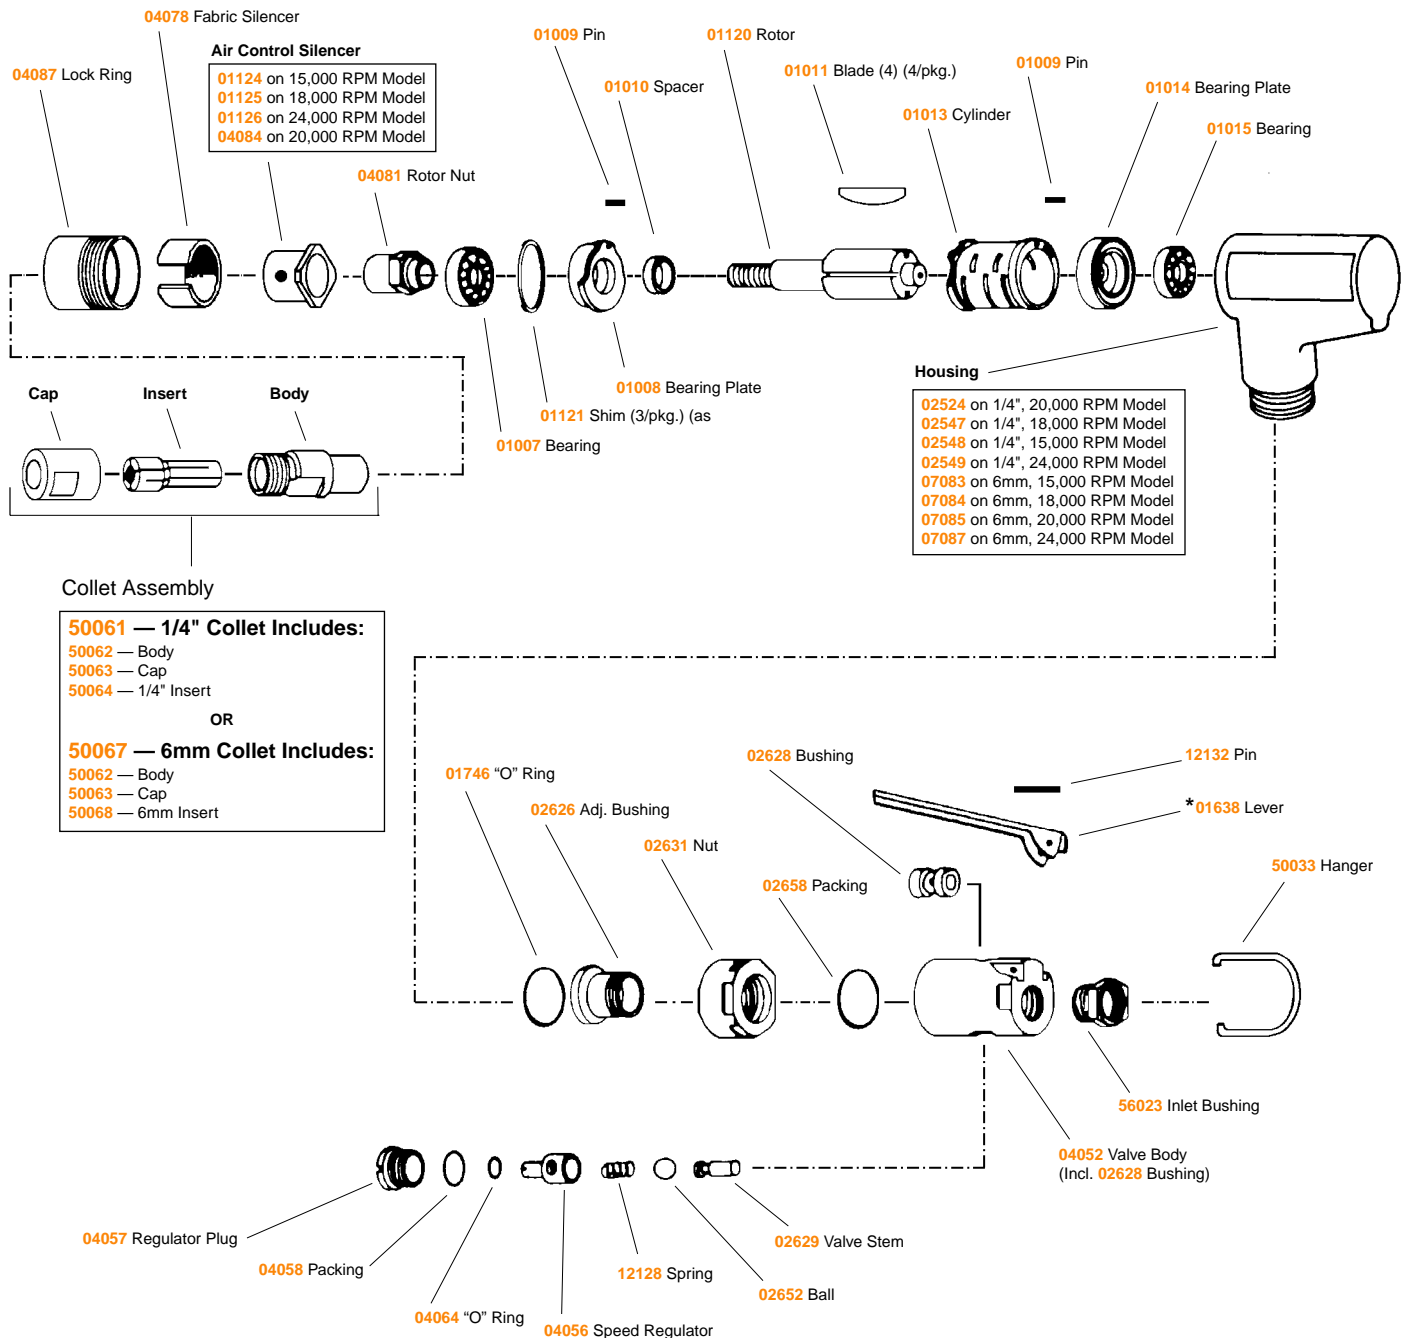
04078 Fabric Silencer

04087 Lock Ring

Air Control Silencer

| 01124 on 15,000 RPM Model |
|---|
| 01125 on 18,000 RPM Model |
| 01126 on 24,000 RPM Model |
| 04084 on 20,000 RPM Model |

04081 Rotor Nut

01009 Pin

01010 Spacer

01120 Rotor

01011 Blade (4) (4/pkg.)

01013 Cylinder

01009 Pin

01014 Bearing Plate

01015 Bearing

01008 Bearing Plate

01121 Shim (3/pkg.) (as

01007 Bearing

Housing

| 02524 on 1/4", 20,000 RPM Model |
|---|
| 02547 on 1/4", 18,000 RPM Model |
| 02548 on 1/4", 15,000 RPM Model |
| 02549 on 1/4", 24,000 RPM Model |
| 07083 on 6mm, 15,000 RPM Model |
| 07084 on 6mm, 18,000 RPM Model |
| 07085 on 6mm, 20,000 RPM Model |
| 07087 on 6mm, 24,000 RPM Model |

Cap

Insert

Body

Collet Assembly

50061 — 1/4" Collet Includes:
50062 — Body
50063 — Cap
50064 — 1/4" Insert

OR

50067 — 6mm Collet Includes:
50062 — Body
50063 — Cap
50068 — 6mm Insert

02628 Bushing

12132 Pin

01746 "O" Ring

02626 Adj. Bushing

*01638 Lever

02631 Nut

02658 Packing

50033 Hanger

56023 Inlet Bushing

04052 Valve Body
(Incl. 02628 Bushing)

04057 Regulator Plug

04058 Packing

02629 Valve Stem

12128 Spring

02652 Ball

04064 "O" Ring

04056 Speed Regulator